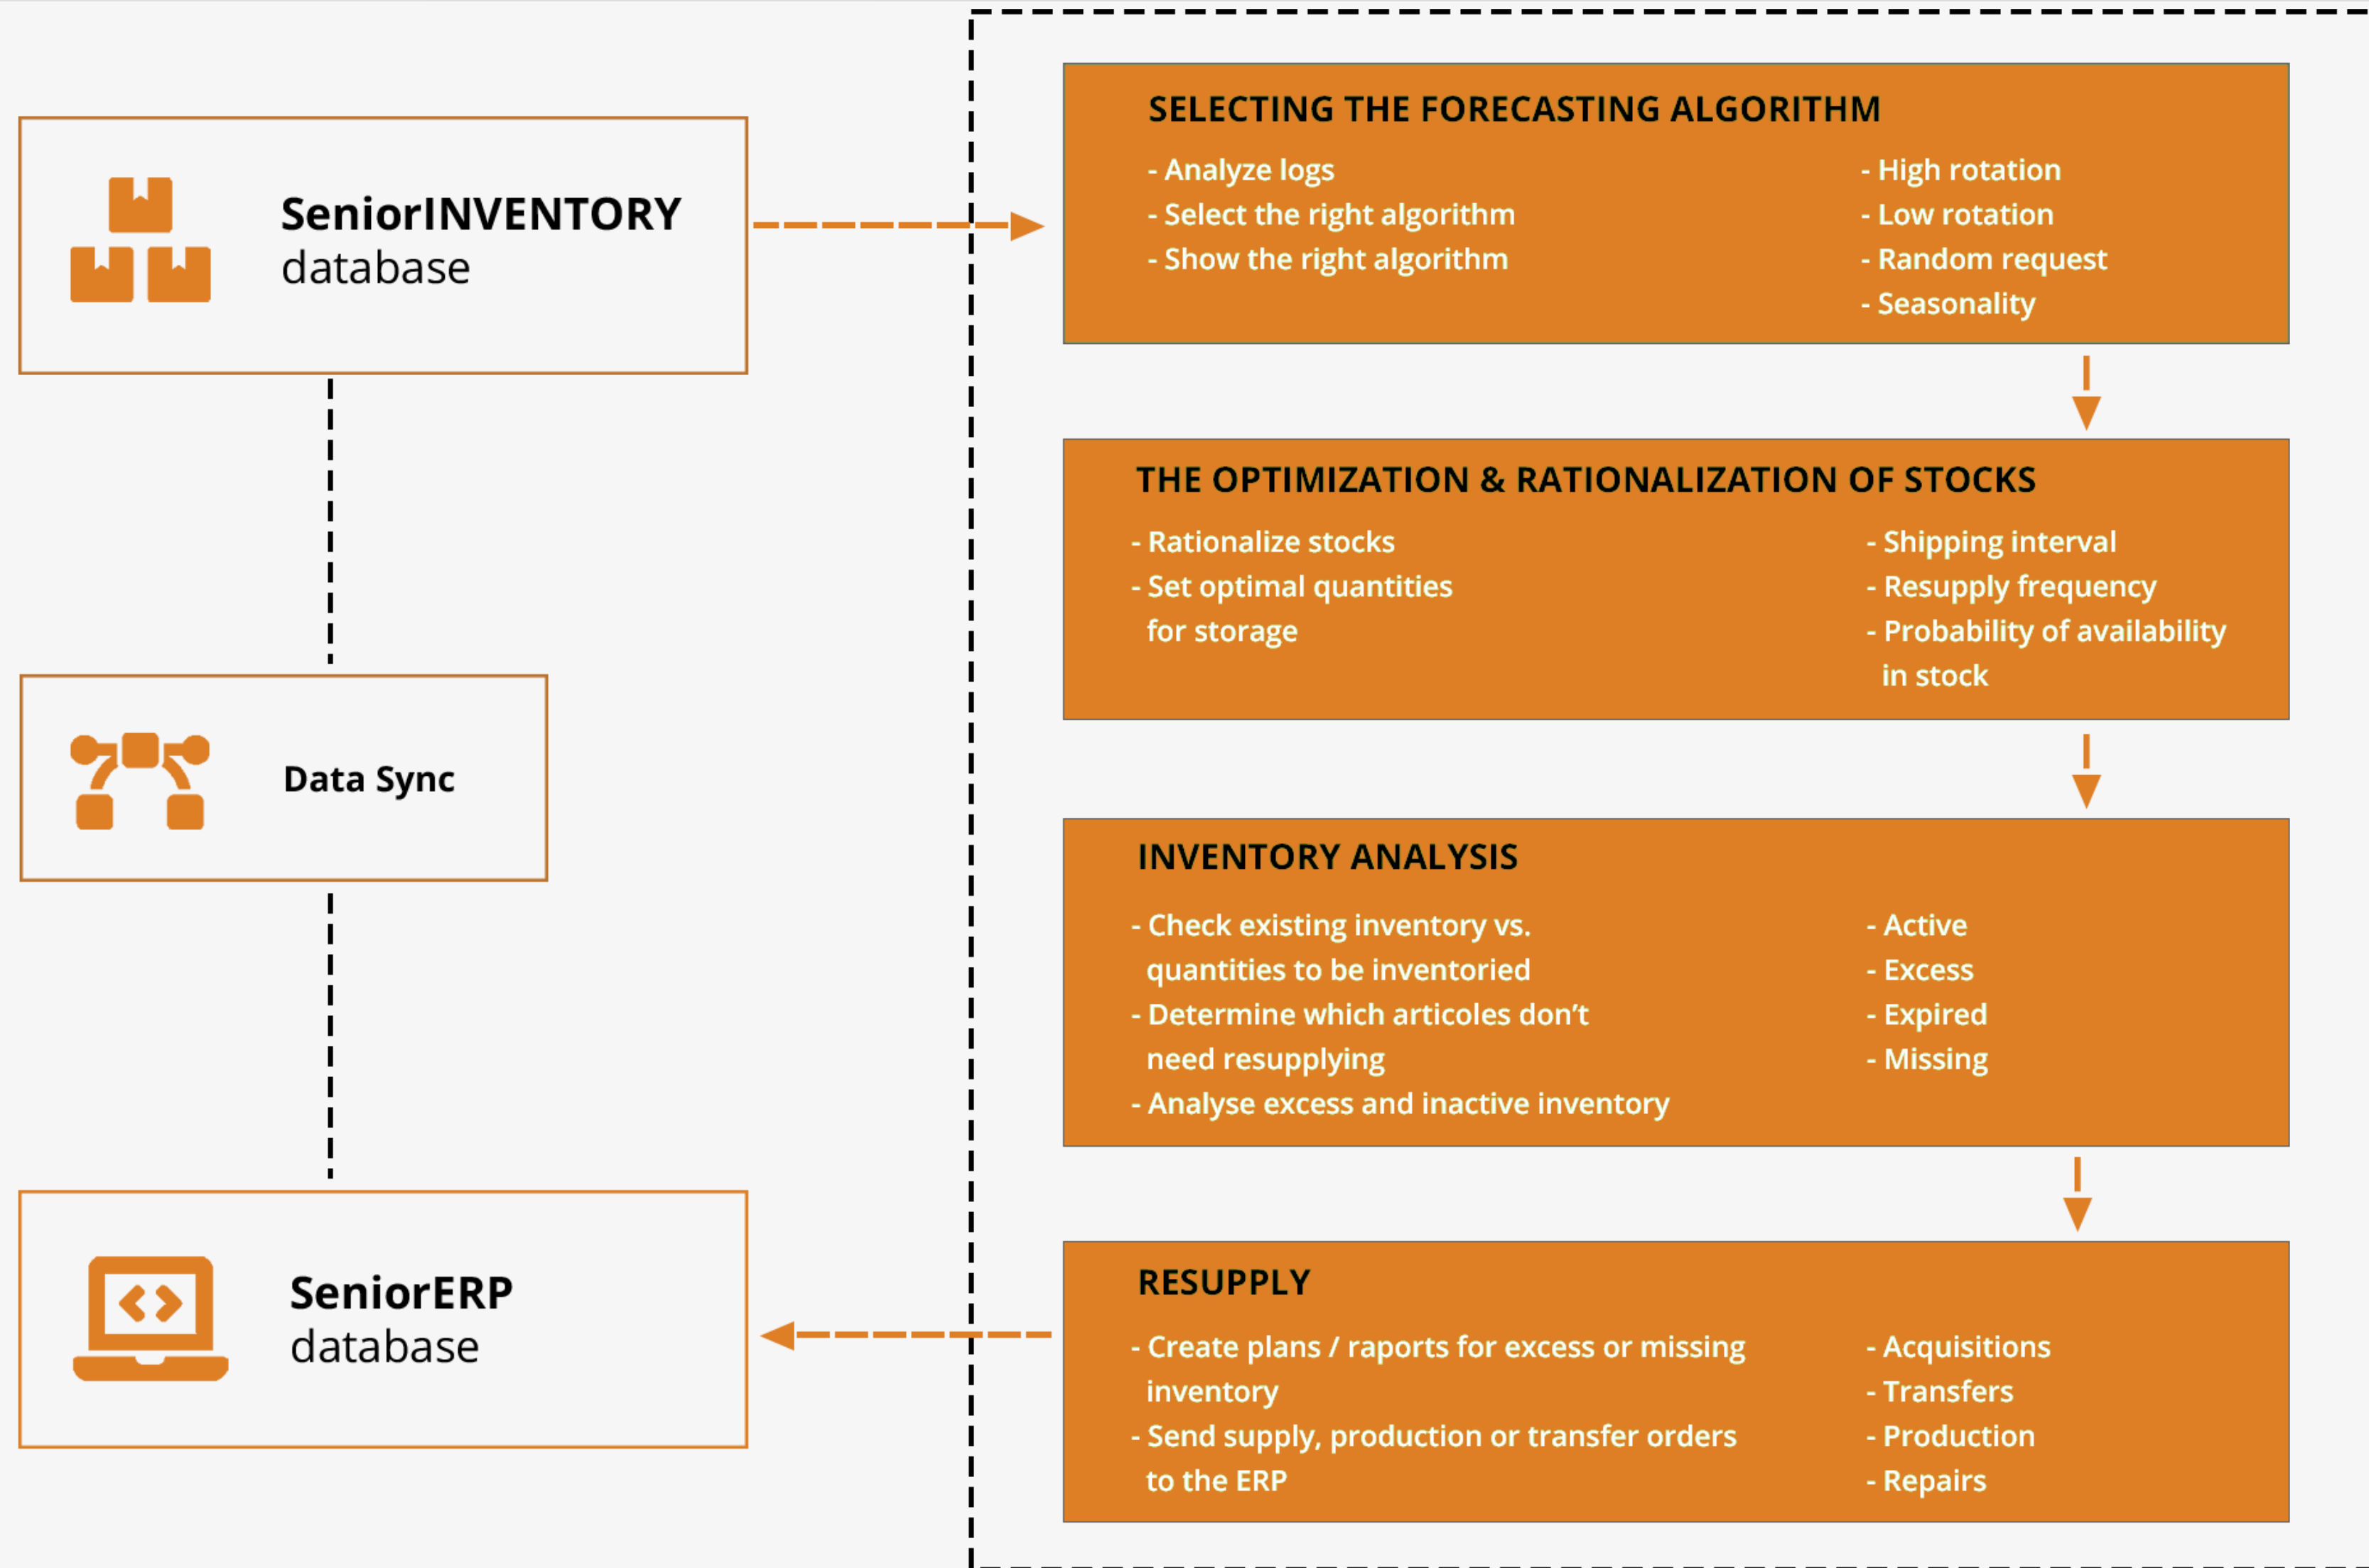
SeniorINVENTORY
database

Data Sync

SeniorERP
database

SELECTING THE FORECASTING ALGORITHM

- Analyze logs
- Select the right algorithm
- Show the right algorithm

- High rotation
- Low rotation
- Random request
- Seasonality

THE OPTIMIZATION & RATIONALIZATION OF STOCKS

- Rationalize stocks
- Set optimal quantities for storage

- Shipping interval
- Resupply frequency
- Probability of availability in stock

INVENTORY ANALYSIS

- Check existing inventory vs. quantities to be inventoried
- Determine which articoles don't need resupplying
- Analyse excess and inactive inventory

- Active
- Excess
- Expired
- Missing

RESUPPLY

- Create plans / raports for excess or missing inventory
- Send supply, production or transfer orders to the ERP

- Acquisitions
- Transfers
- Production
- Repairs